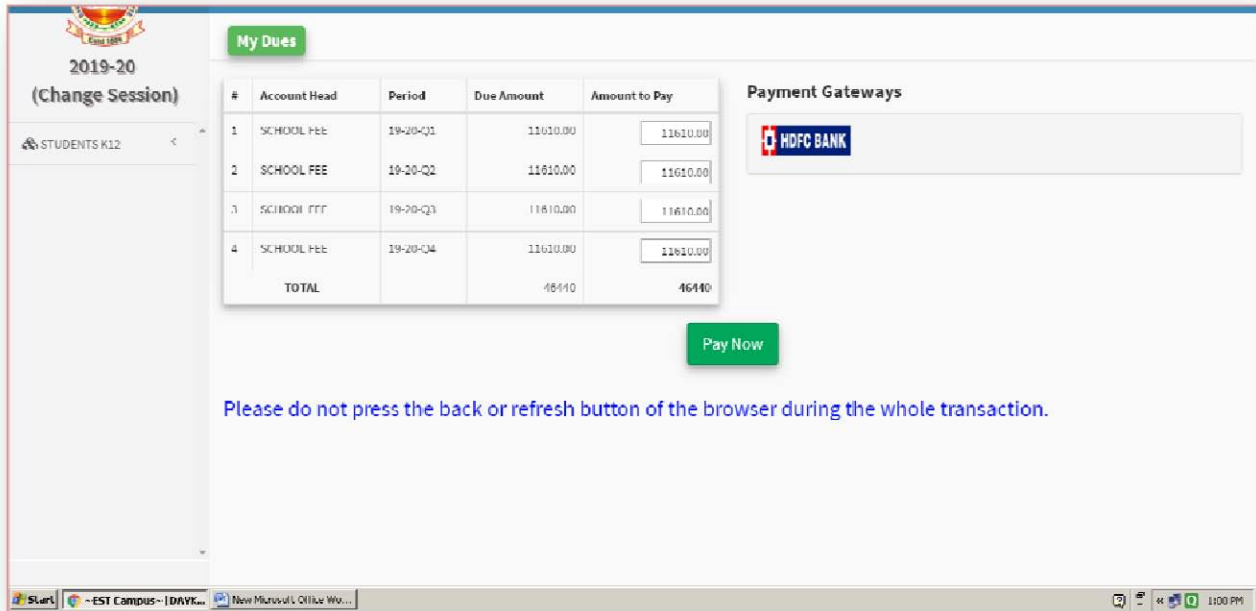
Estd 1886

2019-20
(Change Session)

STUDENTS K12

My Dues

| # | Account Head | Period | Due Amount | Amount to Pay |
|---|---|---|---|---|
| 1 | SCHOOL FEE | 19-20-Q1 | 11610.00 | 11610.00 |
| 2 | SCHOOL FEE | 19-20-Q2 | 11610.00 | 11610.00 |
| 3 | SCHOOL FEE | 19-20-Q3 | 11610.00 | 11610.00 |
| 4 | SCHOOL FEE | 19-20-Q4 | 11610.00 | 11610.00 |
| | TOTAL | | 46440 | 46440 |

Payment Gateways

HDFC BANK

Pay Now

Please do not press the back or refresh button of the browser during the whole transaction.

Start ~EST Campus~ [DAVK... New Microsoft Office Wo... 1:00 PM